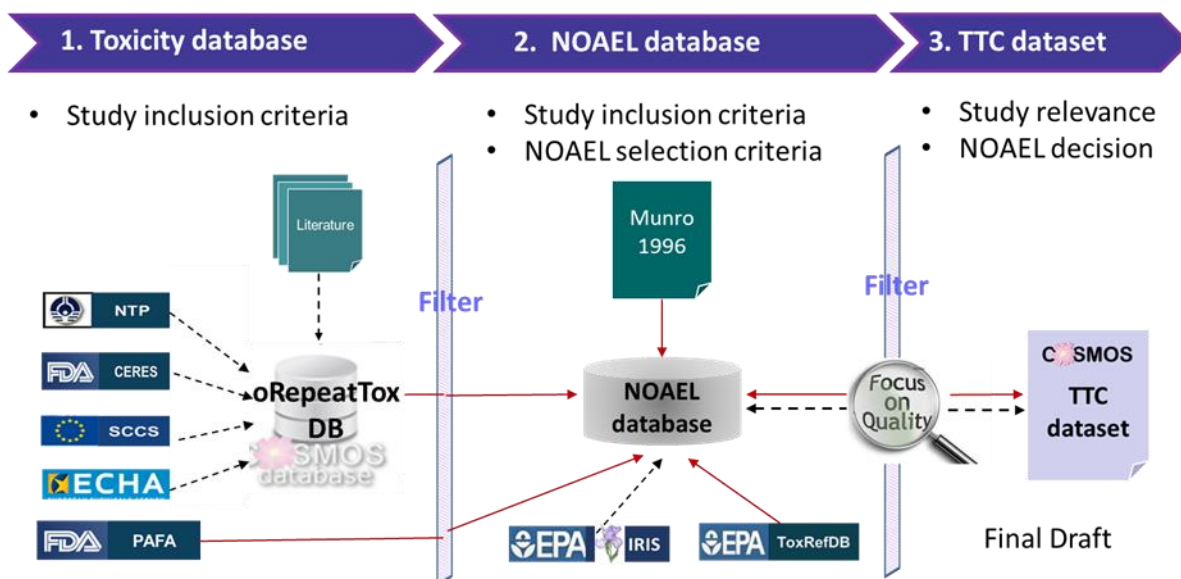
1. Toxicity database

2. NOAEL database

3. TTC dataset

• Study inclusion criteria

• Study inclusion criteria
• NOAEL selection criteria

• Study relevance
• NOAEL decision

Literature

NTP

FDA CERES

SCCS

ECHA

oRepeatTox DB

SMOS database

Filter

Munro 1996

NOAEL database

Filter

Focus on Quality

COSMOS

TTC dataset

FDA PAFA

EPA IRIS

EPA ToxRefDB

Final Draft